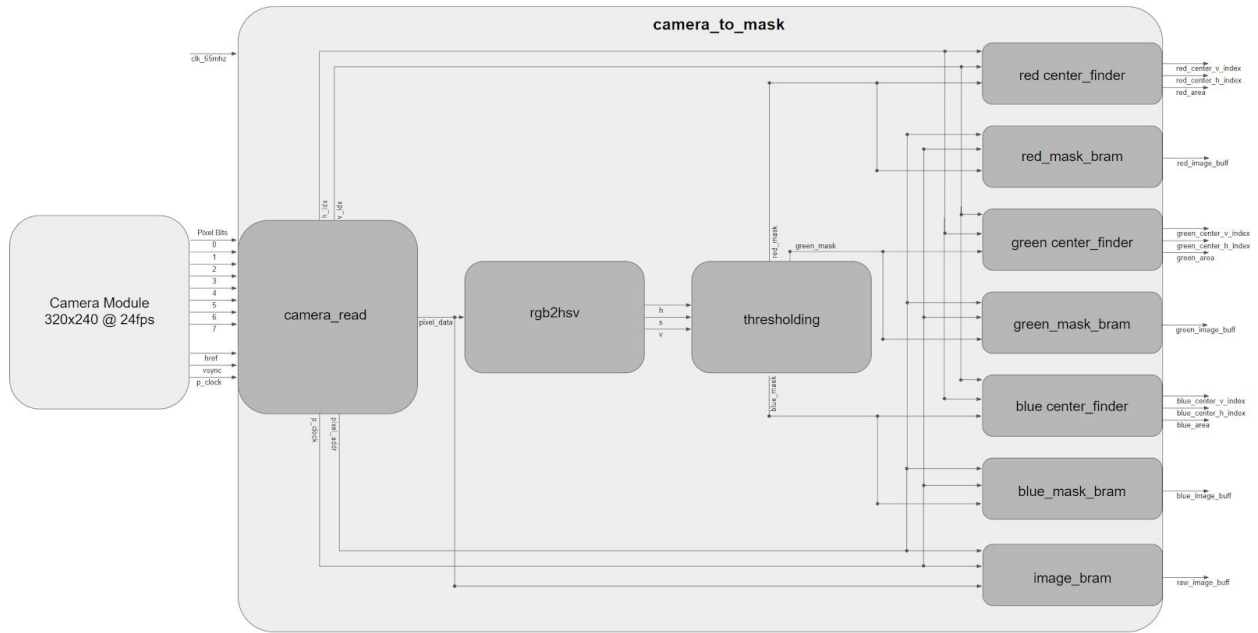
camera_to_mask

clk_65mhz

Camera Module
320x240 @ 24fps

Pixel Bits
0
1
2
3
4
5
6
7

href
vsync
p_clock

h_idx
v_idx

camera_read

pixel_data

p_clock
pixel_addr

rgb2hsv

h
s
v

thresholding

red_mask
green_mask
blue_mask

red center_finder
red_center_v_index
red_center_h_index
red_area

red_mask_bram
red_image_buff

green center_finder
green_center_v_index
green_center_h_index
green_area

green_mask_bram
green_image_buff

blue center_finder
blue_center_v_index
blue_center_h_index
blue_area

blue_mask_bram
blue_image_buff

image_bram
raw_image_buff